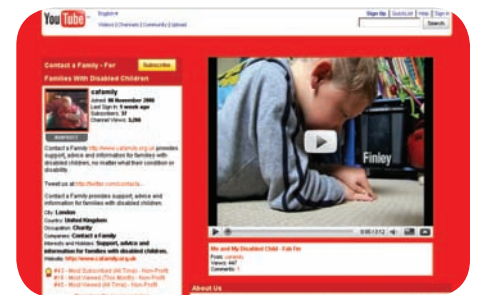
YouTube English

Videos | Channels | Community | Upload

Sign Up | QuickList | Help | Sign In

Search

Contact a Family - For Families With Disabled Children

Subscribe

cafamily

Joined: 08 November 2006
Last Sign In: 1 week ago
Subscribers: 31
Channel Views: 3,286

Contact a Family http://www.cafamily.org.uk provides support, advice and information for families with disabled children, no matter what their condition or disability.

Tweet us at http://twitter.com/contacta...

Contact a Family provides support, advice and information for families with disabled children.

City: London
Country: United Kingdom
Occupation: Charity
Companies: Contact a Family
Interests and Hobbies: Support, advice and information for families with disabled children.
Website: http://www.cafamily.org.uk

#43 - Most Subscribed (All Time) - Non-Profit
#16 - Most Viewed (This Month) - Non-Profit
#45 - Most Viewed (All Time) - Non-Profit

Finley

0:05 / 2:12

Me and My Disabled Child - Fab Fin

From: cafamily
Views: 447
Comments: 1

About Us